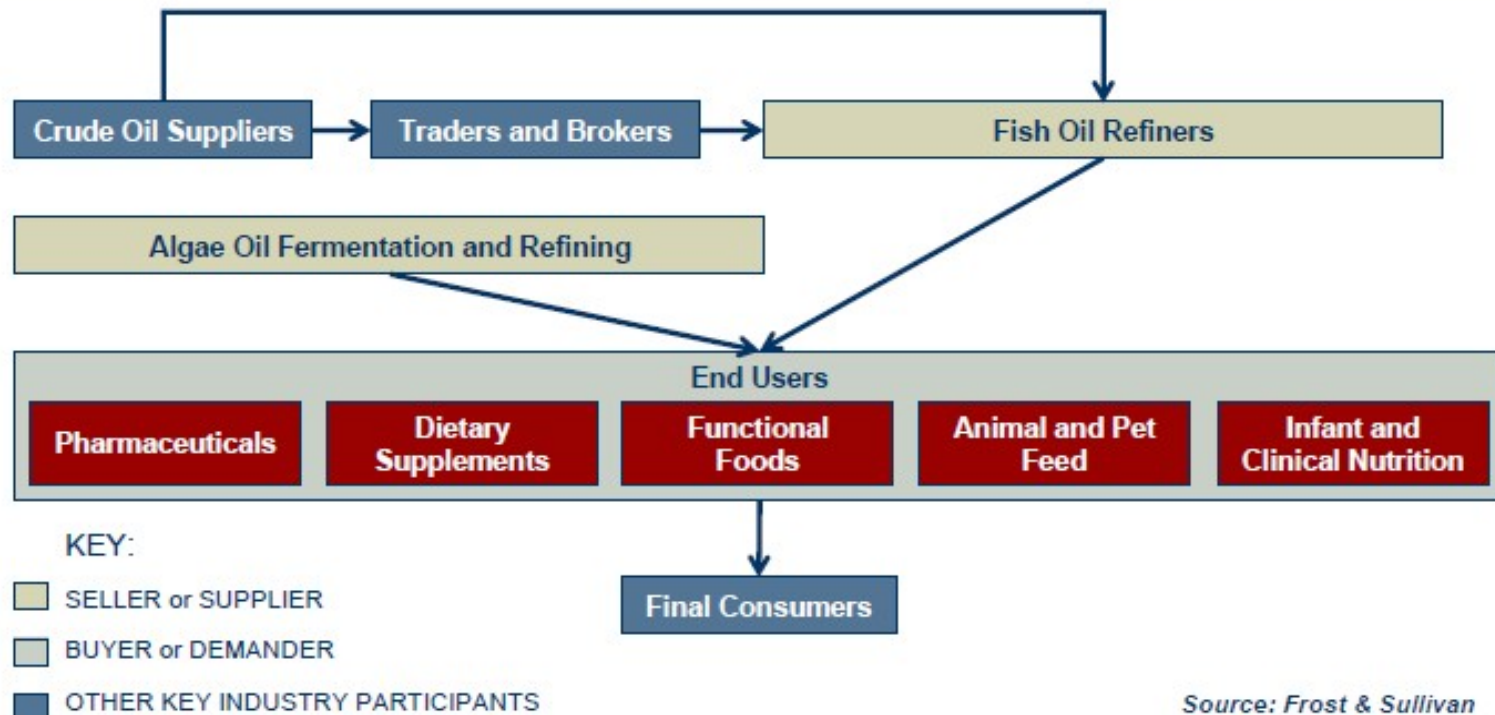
Crude Oil Suppliers

Traders and Brokers

Fish Oil Refiners

Algae Oil Fermentation and Refining

End Users

Pharmaceuticals

Dietary Supplements

Functional Foods

Animal and Pet Feed

Infant and Clinical Nutrition

KEY:

SELLER or SUPPLIER

BUYER or DEMANDER

OTHER KEY INDUSTRY PARTICIPANTS

Final Consumers

Source: Frost & Sullivan